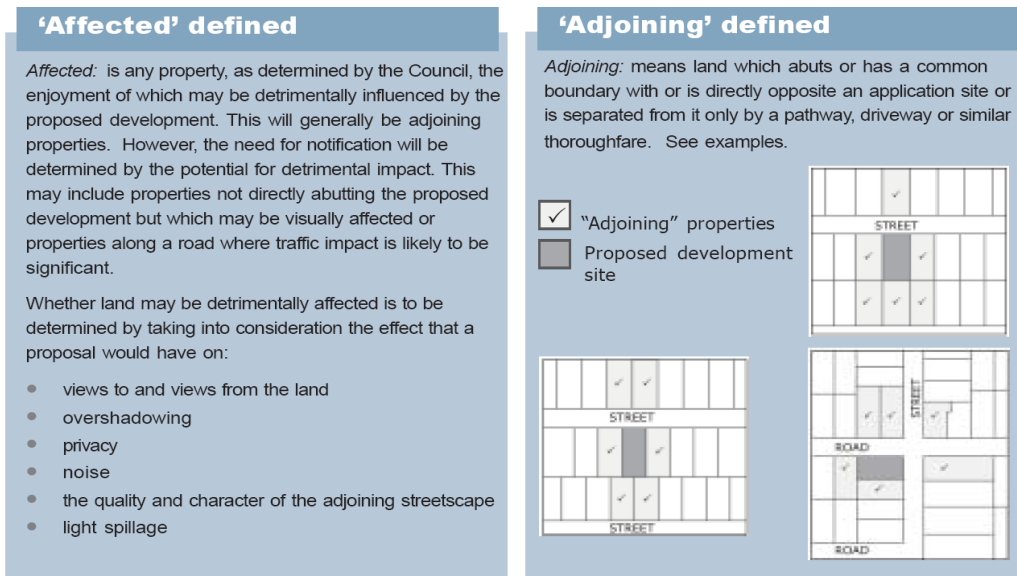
‘Affected’ defined

Affected: is any property, as determined by the Council, the enjoyment of which may be detrimentally influenced by the proposed development. This will generally be adjoining properties. However, the need for notification will be determined by the potential for detrimental impact. This may include properties not directly abutting the proposed development but which may be visually affected or properties along a road where traffic impact is likely to be significant.

Whether land may be detrimentally affected is to be determined by taking into consideration the effect that a proposal would have on:

- views to and views from the land
- overshadowing
- privacy
- noise
- the quality and character of the adjoining streetscape
- light spillage

‘Adjoining’ defined

Adjoining: means land which abuts or has a common boundary with or is directly opposite an application site or is separated from it only by a pathway, driveway or similar thoroughfare. See examples.

✓ “Adjoining” properties

Proposed development site

STREET

STREET

STREET

STREET

ROAD

ROAD